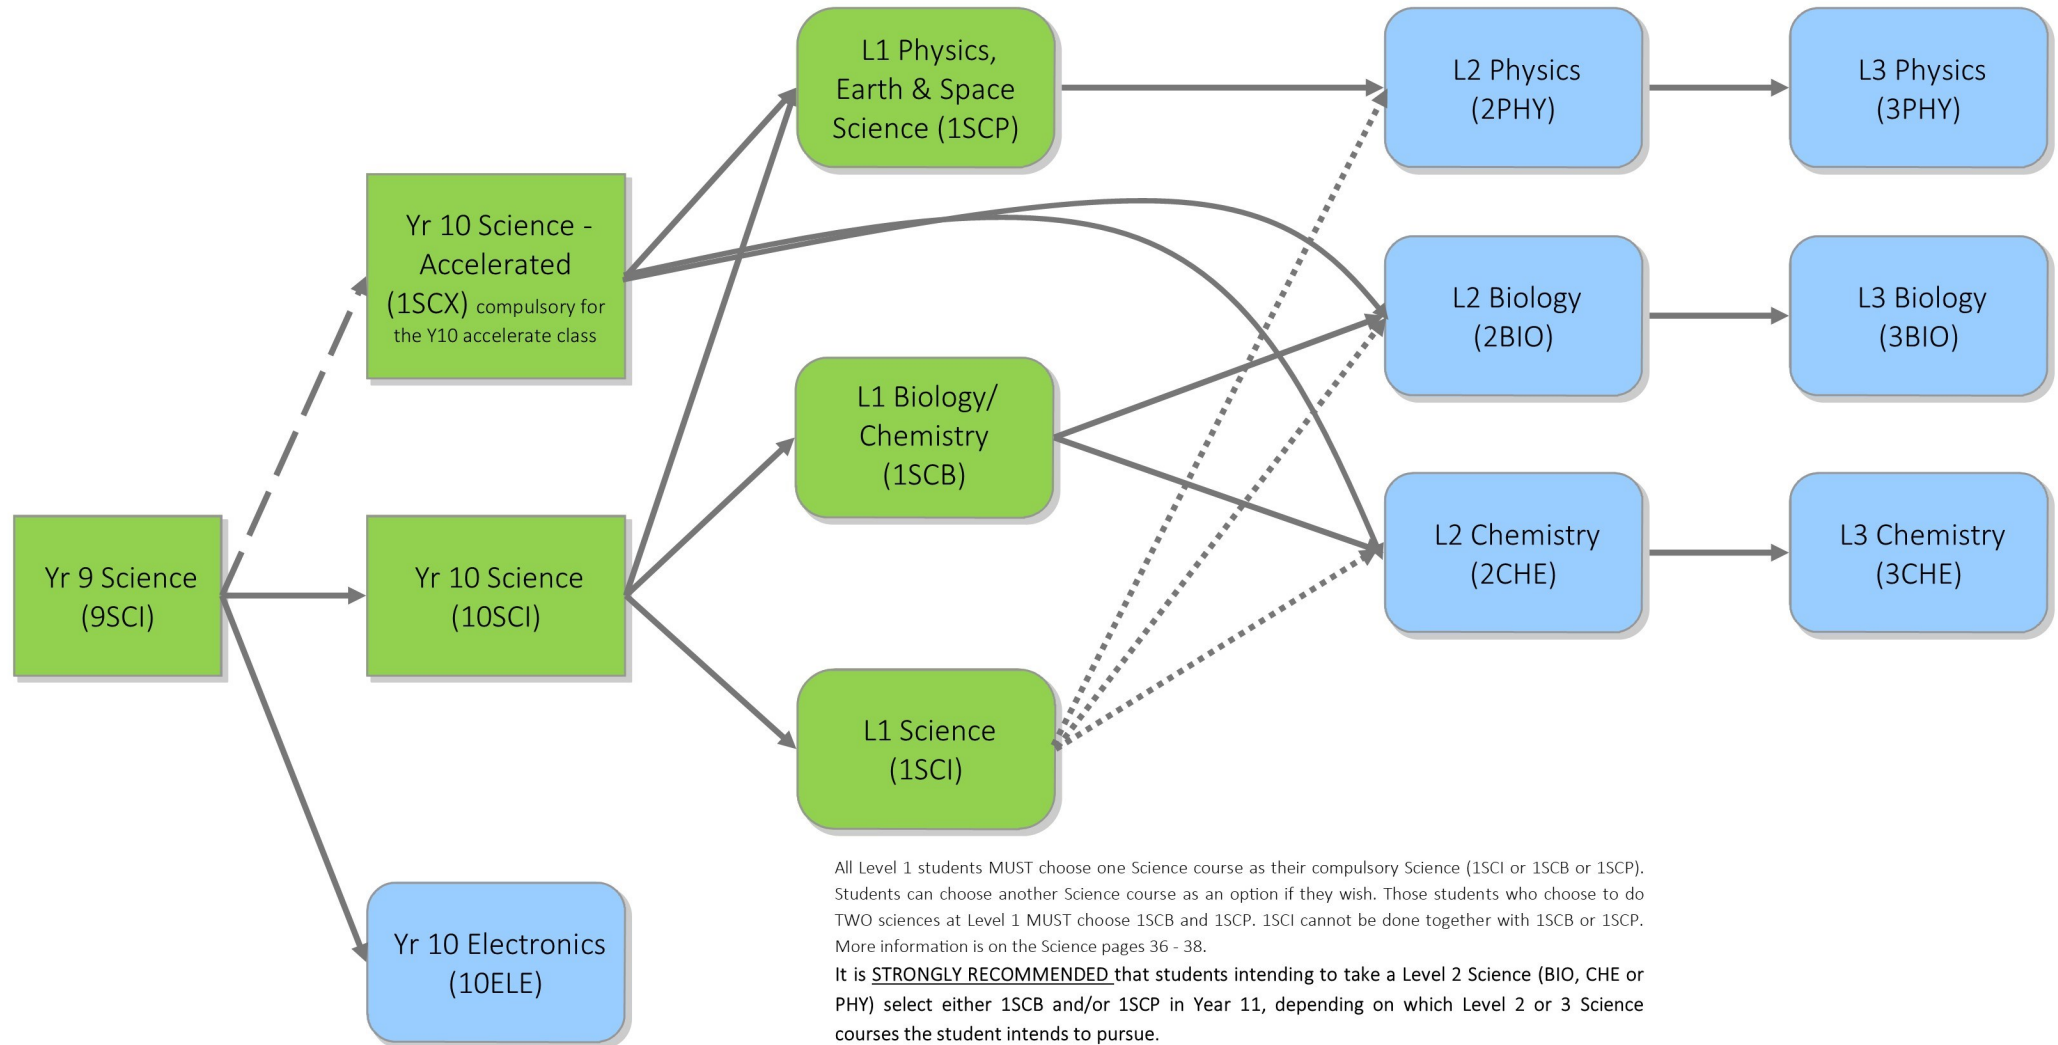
L1 Physics, Earth & Space Science (1SCP)

L2 Physics (2PHY)

L3 Physics (3PHY)

Yr 10 Science - Accelerated (1SCX) compulsory for the Y10 accelerate class

L2 Biology (2BIO)

L3 Biology (3BIO)

L1 Biology/ Chemistry (1SCB)

L2 Chemistry (2CHE)

L3 Chemistry (3CHE)

Yr 9 Science (9SCI)

Yr 10 Science (10SCI)

L1 Science (1SCI)

Yr 10 Electronics (10ELE)

All Level 1 students MUST choose one Science course as their compulsory Science (1SCI or 1SCB or 1SCP). Students can choose another Science course as an option if they wish. Those students who choose to do TWO sciences at Level 1 MUST choose 1SCB and 1SCP. 1SCI cannot be done together with 1SCB or 1SCP. More information is on the Science pages 36 - 38.

It is STRONGLY RECOMMENDED that students intending to take a Level 2 Science (BIO, CHE or PHY) select either 1SCB and/or 1SCP in Year 11, depending on which Level 2 or 3 Science courses the student intends to pursue.